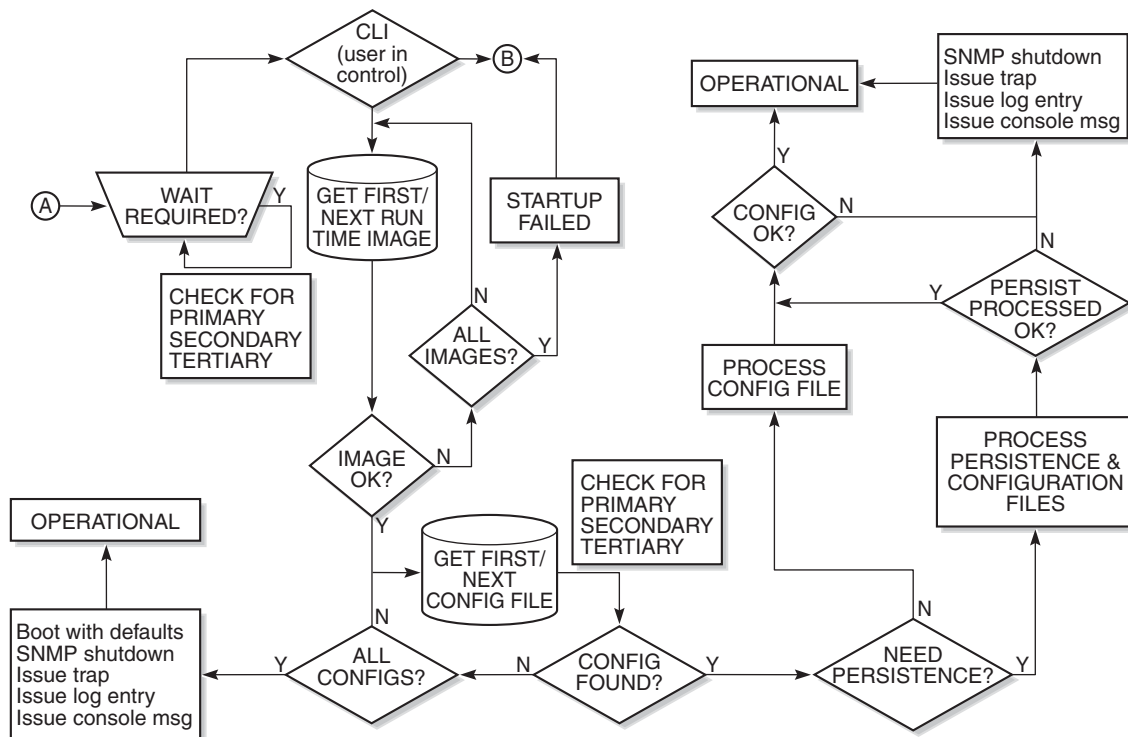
CLI (user in control)

B

A

WAIT REQUIRED?

Y

CHECK FOR PRIMARY SECONDARY TERTIARY

GET FIRST/ NEXT RUN TIME IMAGE

STARTUP FAILED

N

ALL IMAGES?

Y

IMAGE OK?

N

Y

OPERATIONAL

SNMP shutdown
Issue trap
Issue log entry
Issue console msg

Y

CONFIG OK?

N

N

PERSIST PROCESSED OK?

Y

PROCESS CONFIG FILE

PROCESS PERSISTENCE & CONFIGURATION FILES

CHECK FOR PRIMARY SECONDARY TERTIARY

GET FIRST/ NEXT CONFIG FILE

OPERATIONAL

Boot with defaults
SNMP shutdown
Issue trap
Issue log entry
Issue console msg

Y

N

ALL CONFIGS?

N

CONFIG FOUND?

Y

N

NEED PERSISTENCE?

Y